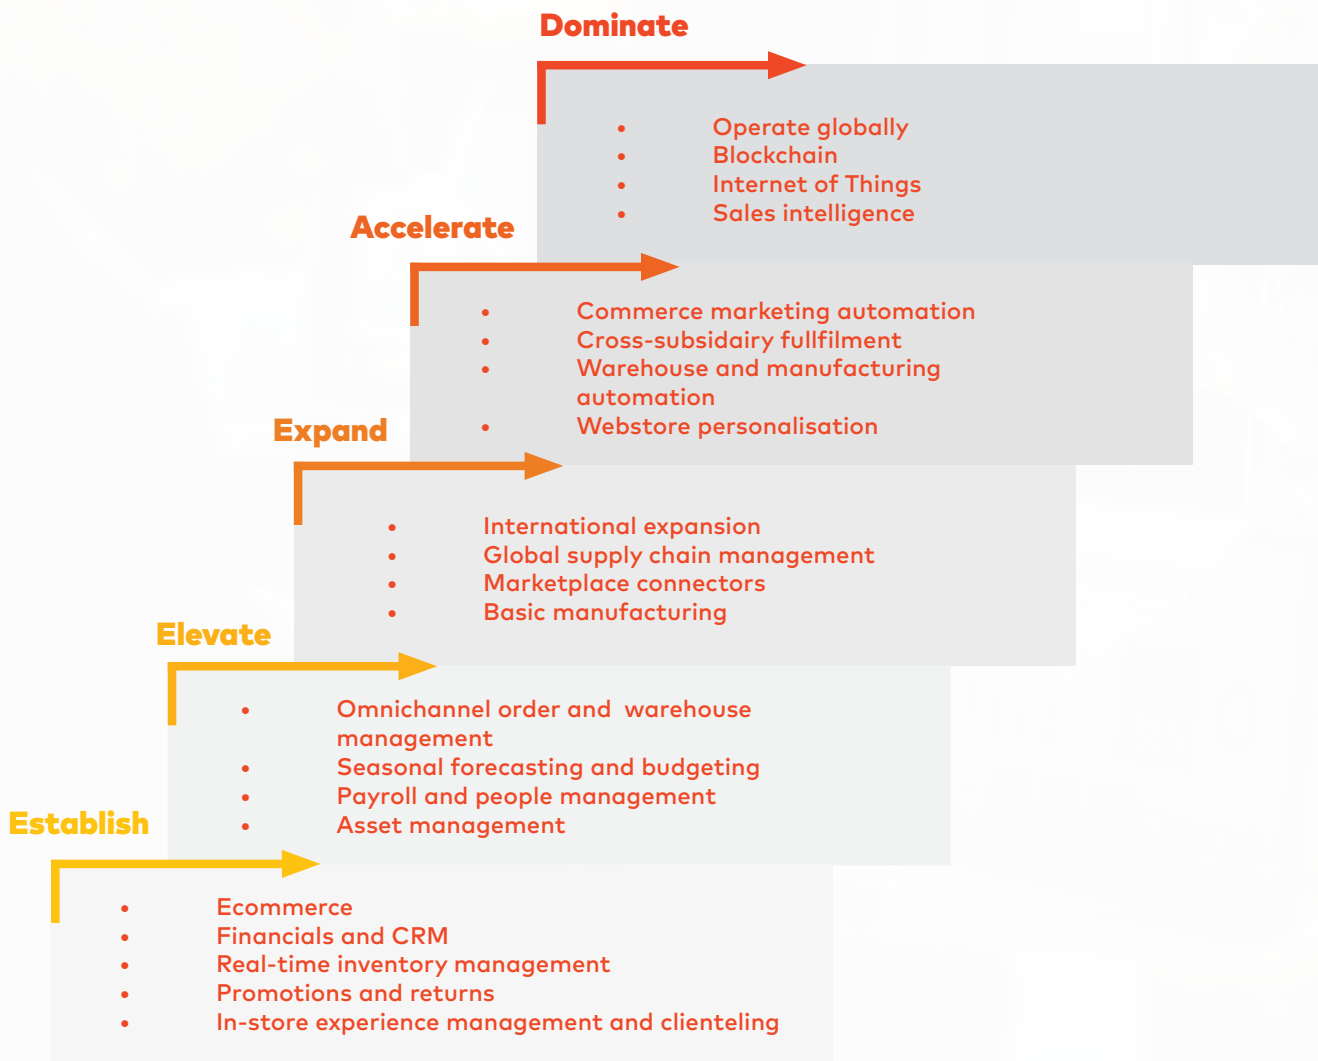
Dominate

- Operate globally
- Blockchain
- Internet of Things
- Sales intelligence

Accelerate

- Commerce marketing automation
- Cross-subsidairy fullfilment
- Warehouse and manufacturing automation
- Webstore personalisation

Expand

- International expansion
- Global supply chain management
- Marketplace connectors
- Basic manufacturing

Elevate

- Omnichannel order and warehouse management
- Seasonal forecasting and budgeting
- Payroll and people management
- Asset management

Establish

- Ecommerce
- Financials and CRM
- Real-time inventory management
- Promotions and returns
- In-store experience management and clienteling